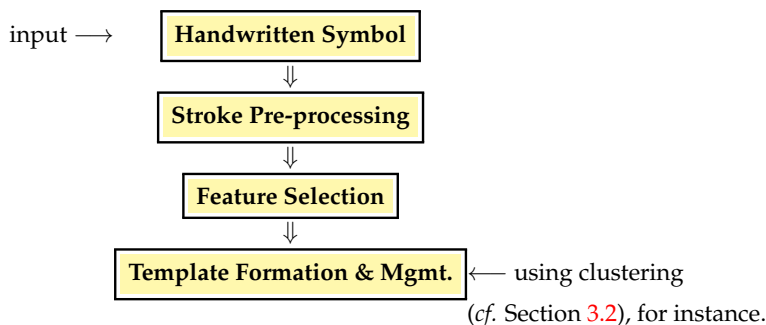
input $\longrightarrow$

Handwritten Symbol

$\Downarrow$

Stroke Pre-processing

$\Downarrow$

Feature Selection

$\Downarrow$

Template Formation & Mgmt. $\longleftarrow$ using clustering (*cf.* Section 3.2), for instance.